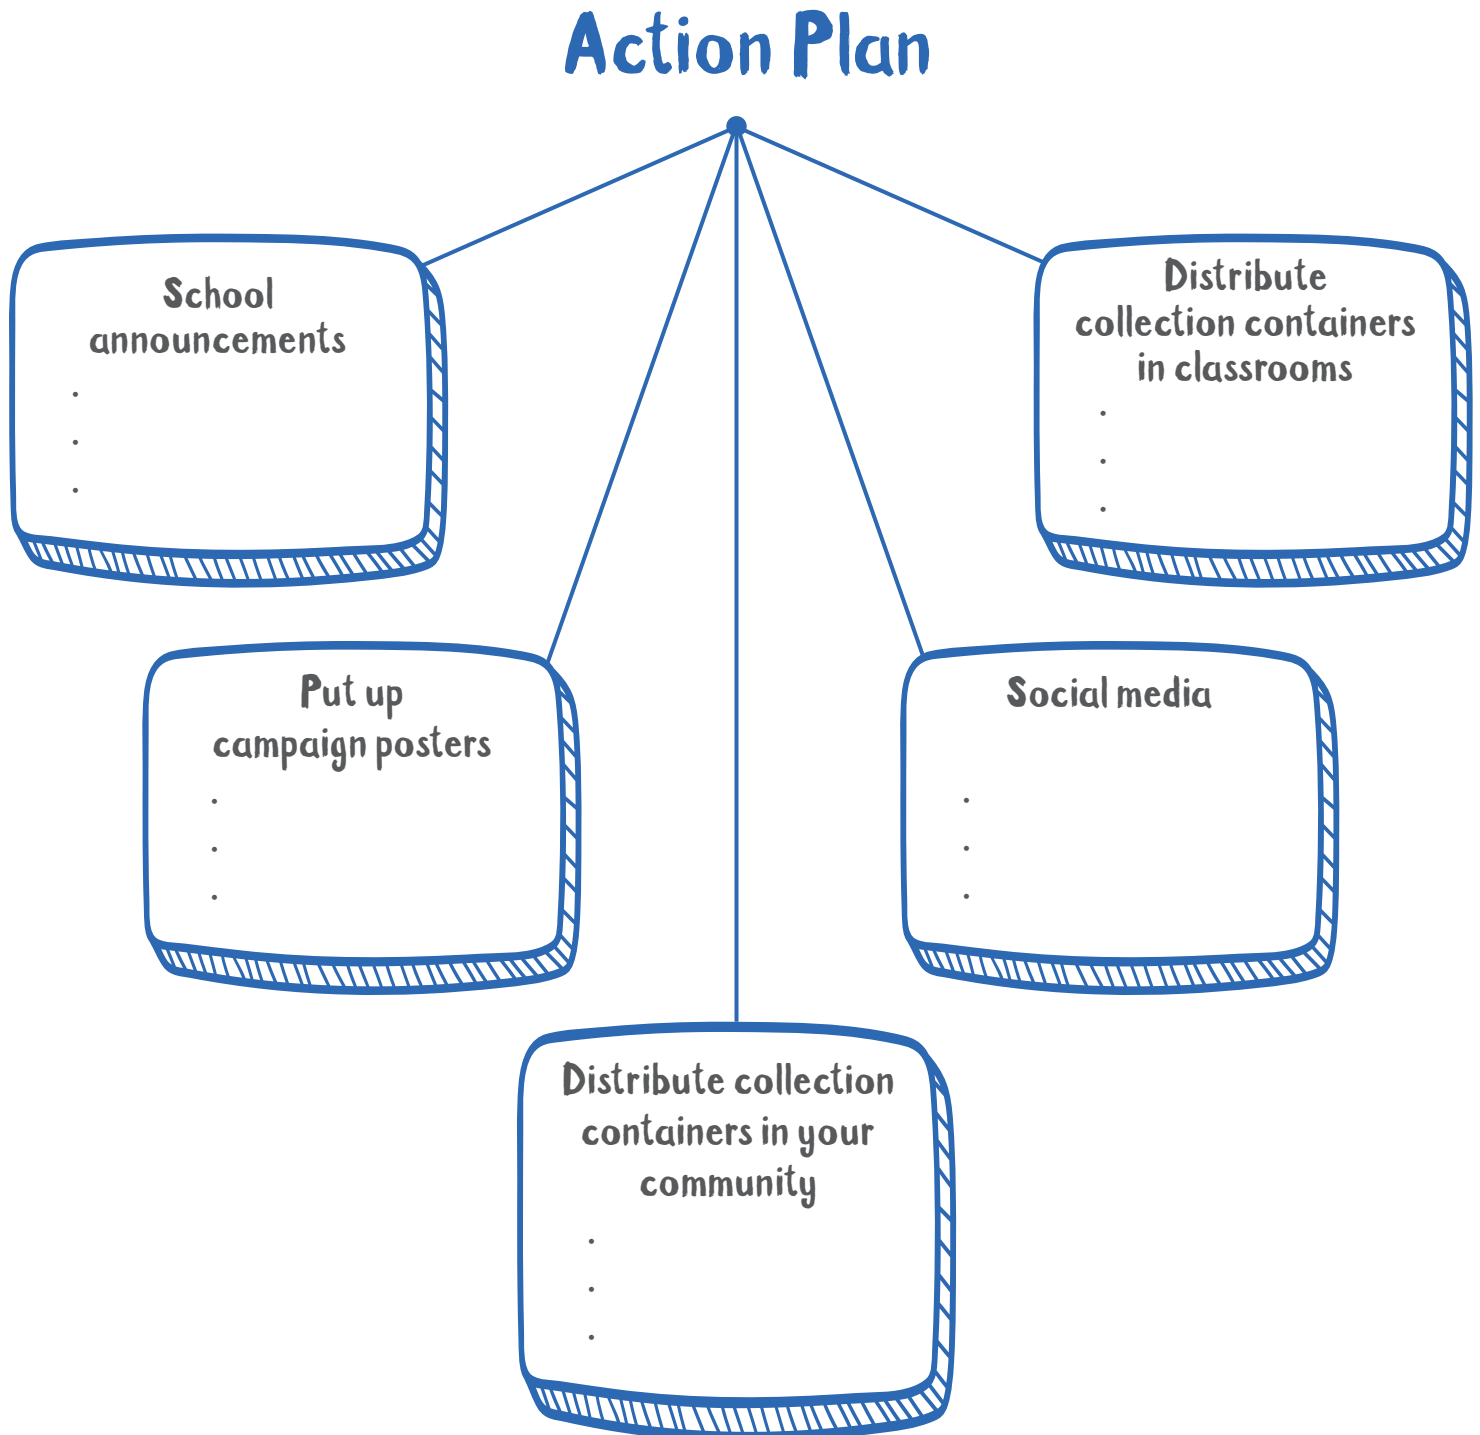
Action Plan

School announcements
.
.
.

Distribute collection containers in classrooms
.
.
.

Put up campaign posters
.
.
.

Social media
.
.
.

Distribute collection containers in your community
.
.
.